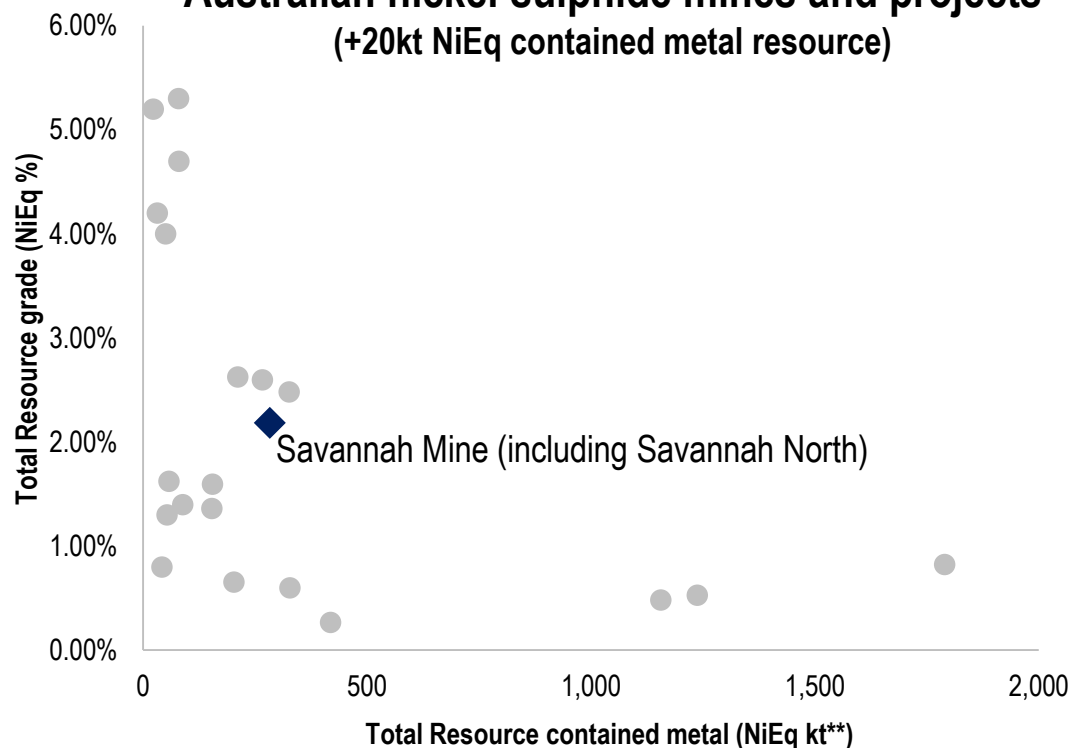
Australian nickel sulphide mines and projects
(+20kt NiEq contained metal resource)

Total Resource grade (NiEq %)

6.00%
5.00%
4.00%
3.00%
2.00%
1.00%
0.00%

Savannah Mine (including Savannah North)

0
500
1,000
1,500
2,000

Total Resource contained metal (NiEq kt**)